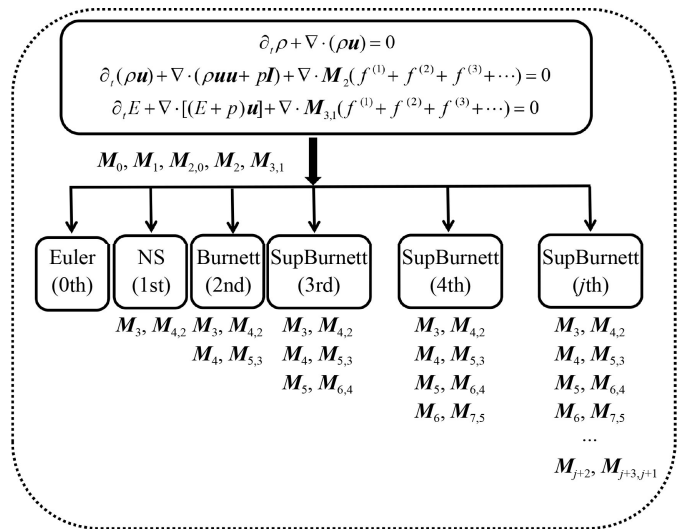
$\partial_t \rho + \nabla \cdot (\rho \boldsymbol{u}) = 0$
$\partial_t (\rho \boldsymbol{u}) + \nabla \cdot (\rho \boldsymbol{uu} + p\boldsymbol{I}) + \nabla \cdot \boldsymbol{M}_2 (f^{(1)} + f^{(2)} + f^{(3)} + \cdots) = 0$
$\partial_t E + \nabla \cdot [(E + p)\boldsymbol{u}] + \nabla \cdot \boldsymbol{M}_{3,1} (f^{(1)} + f^{(2)} + f^{(3)} + \cdots) = 0$

$\boldsymbol{M}_0, \boldsymbol{M}_1, \boldsymbol{M}_{2,0}, \boldsymbol{M}_2, \boldsymbol{M}_{3,1}$

Euler (0th)

NS (1st)
$\boldsymbol{M}_3, \boldsymbol{M}_{4,2}$

Burnett (2nd)
$\boldsymbol{M}_3, \boldsymbol{M}_{4,2}$
$\boldsymbol{M}_4, \boldsymbol{M}_{5,3}$

SupBurnett (3rd)
$\boldsymbol{M}_3, \boldsymbol{M}_{4,2}$
$\boldsymbol{M}_4, \boldsymbol{M}_{5,3}$
$\boldsymbol{M}_5, \boldsymbol{M}_{6,4}$

SupBurnett (4th)
$\boldsymbol{M}_3, \boldsymbol{M}_{4,2}$
$\boldsymbol{M}_4, \boldsymbol{M}_{5,3}$
$\boldsymbol{M}_5, \boldsymbol{M}_{6,4}$
$\boldsymbol{M}_6, \boldsymbol{M}_{7,5}$

SupBurnett ($j$th)
$\boldsymbol{M}_3, \boldsymbol{M}_{4,2}$
$\boldsymbol{M}_4, \boldsymbol{M}_{5,3}$
$\boldsymbol{M}_5, \boldsymbol{M}_{6,4}$
$\boldsymbol{M}_6, \boldsymbol{M}_{7,5}$
...
$\boldsymbol{M}_{j+2}, \boldsymbol{M}_{j+3,j+1}$